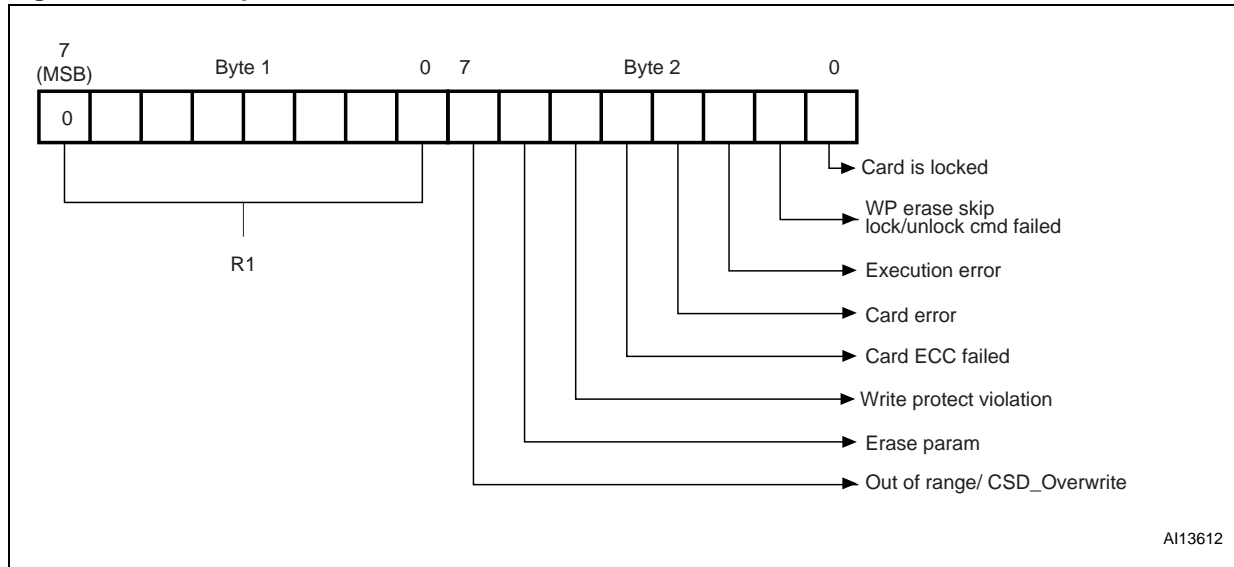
7
(MSB)

Byte 1

0 7

Byte 2

0

0

R1

Card is locked

WP erase skip
lock/unlock cmd failed

Execution error

Card error

Card ECC failed

Write protect violation

Erase param

Out of range/ CSD_Overwrite

AI13612